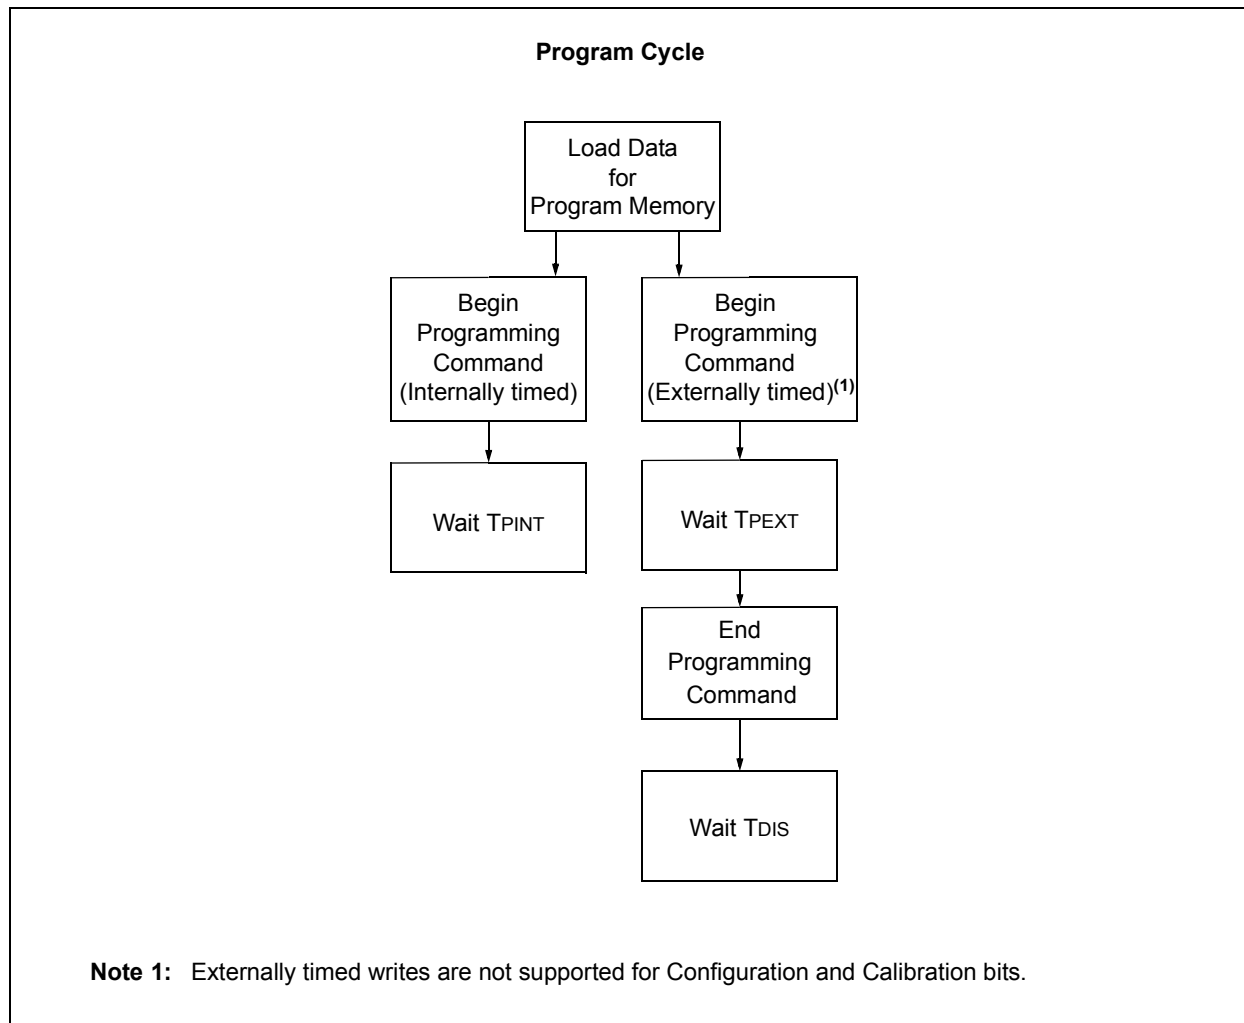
Program Cycle

Load Data for Program Memory

Begin Programming Command (Internally timed)

Begin Programming Command (Externally timed)$^{(1)}$

Wait TPINT

Wait TPEXT

End Programming Command

Wait TDIS

Note 1: Externally timed writes are not supported for Configuration and Calibration bits.